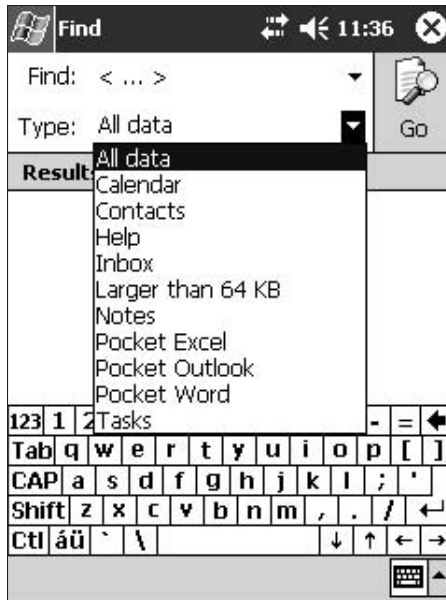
Find 11:36

Find: < ... >

Type: All data

Go

Result

All data
Calendar
Contacts
Help
Inbox
Larger than 64 KB
Notes
Pocket Excel
Pocket Outlook
Pocket Word
Tasks

123 1 2 - =
Tab q w e r t y u i o p [ ]
CAP a s d f g h j k l ; '
Shift z x c v b n m , . /
Ctl áü ` \